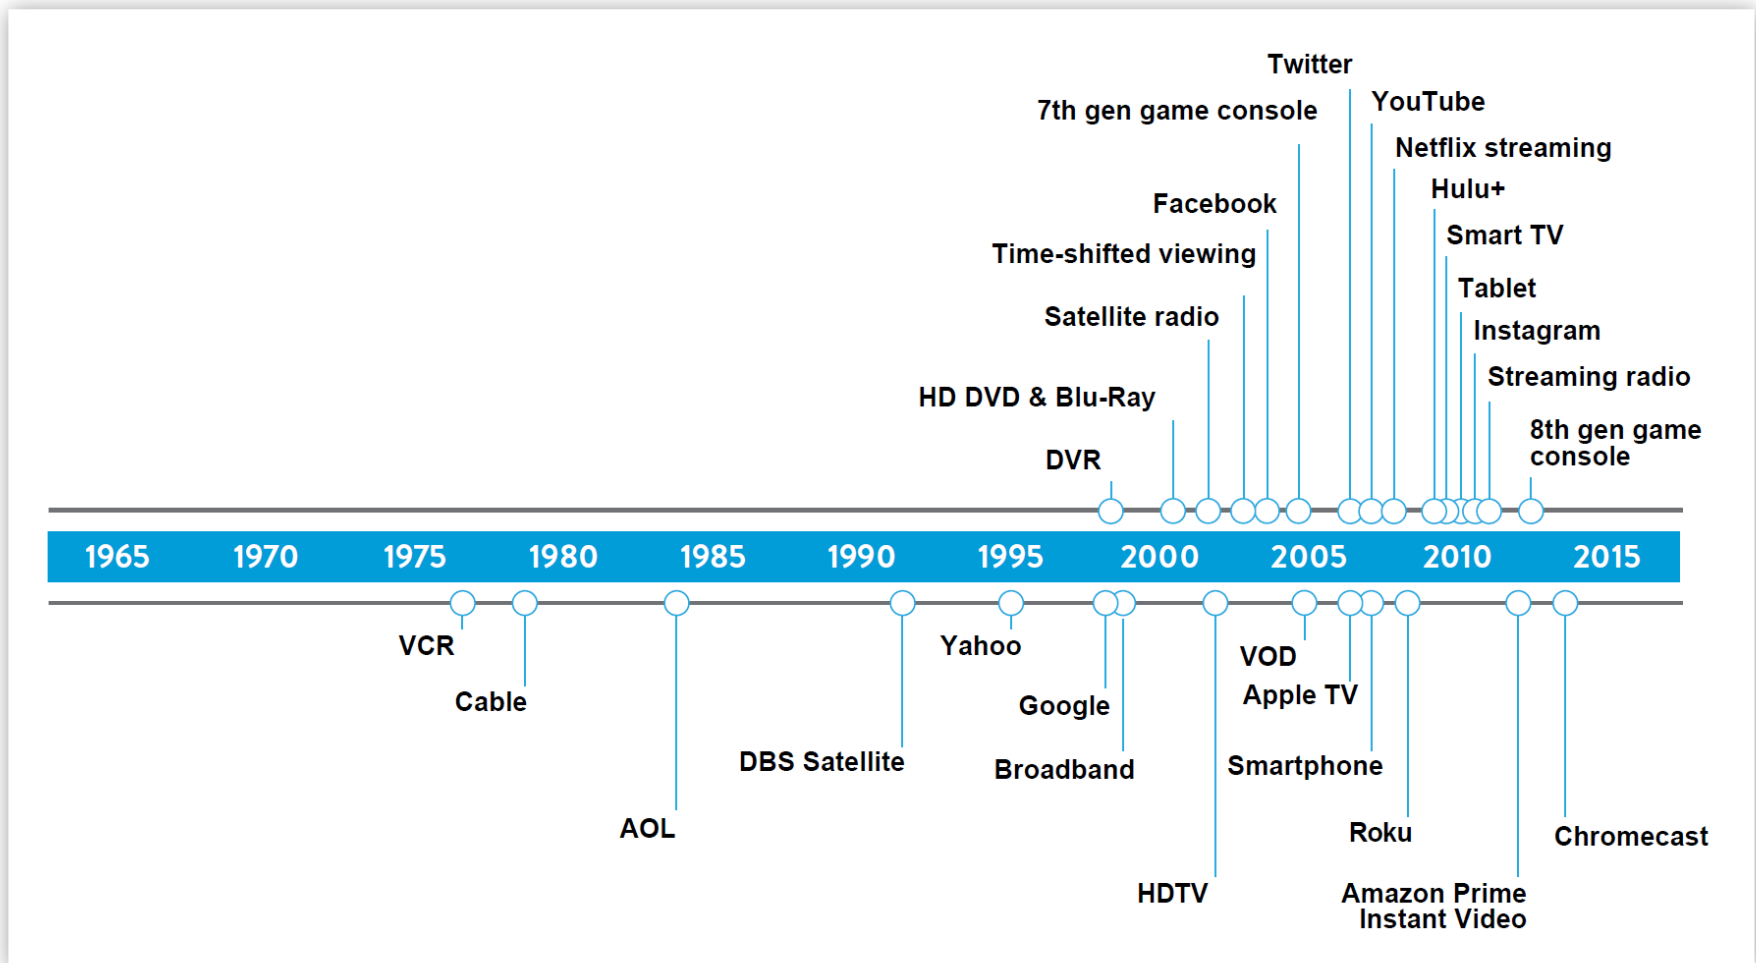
Twitter
7th gen game console
YouTube
Netflix streaming
Hulu+
Facebook
Smart TV
Time-shifted viewing
Tablet
Satellite radio
Instagram
Streaming radio
HD DVD & Blu-Ray
8th gen game console
DVR

1965 1970 1975 1980 1985 1990 1995 2000 2005 2010 2015

VCR
Yahoo
Cable
VOD
Google
Apple TV
DBS Satellite
Broadband
Smartphone
AOL
Roku
Chromecast
HDTV
Amazon Prime Instant Video